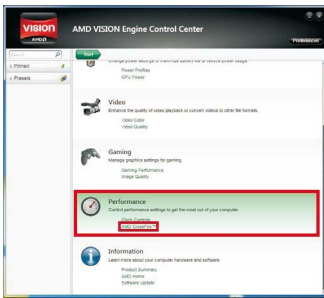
VISION AMD

AMD VISION Engine Control Center

Preferences

Pinned

Presets

Start

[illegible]

Power Profiles
GPU Power

Video
Enhance the quality of video playback or convert videos to other file formats.
Video Color
Video Quality

Gaming
Manage graphics settings for gaming.
Gaming Performance
Image Quality

Performance
Control performance settings to get the most out of your computer.
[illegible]
AMD OverDrive

Information
Learn more about your computer hardware and software.
Product Summary
AMD Home
Software Update